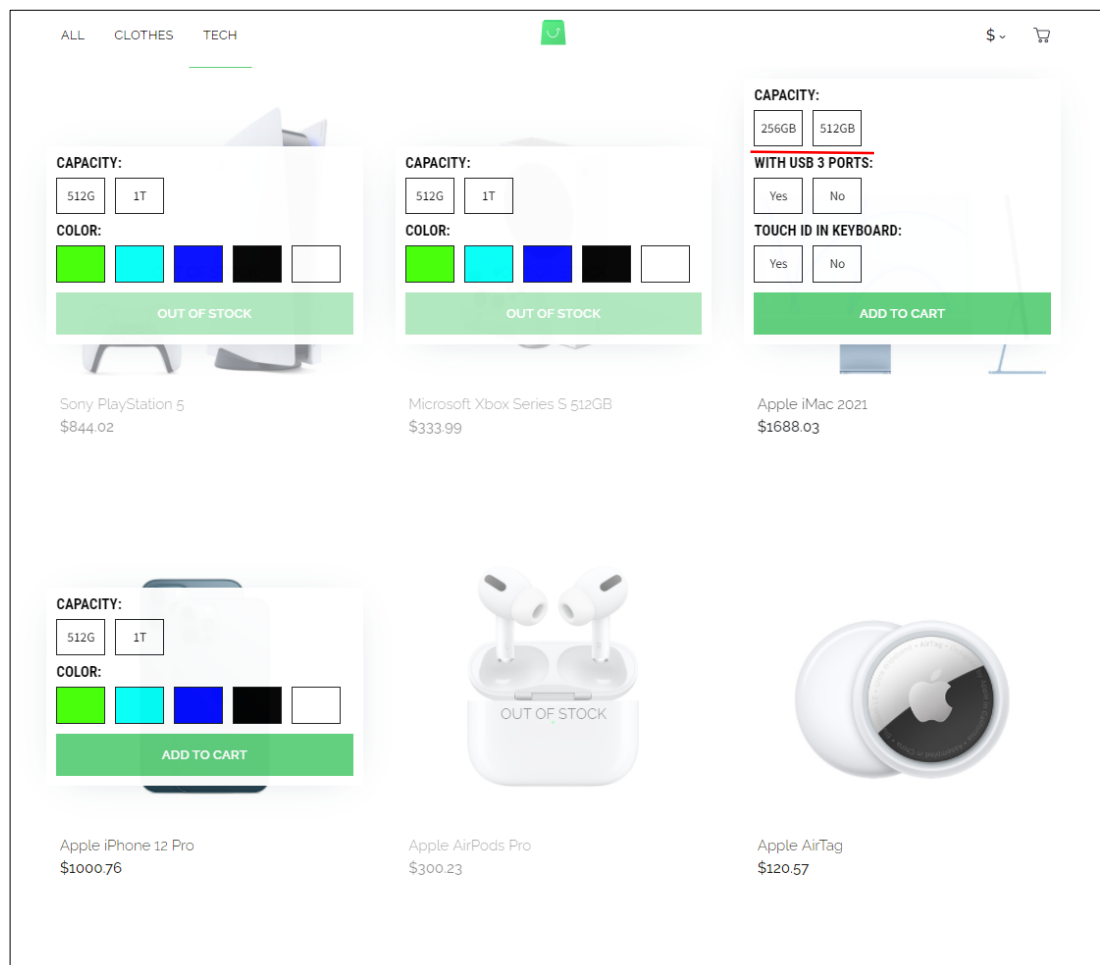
ALL CLOTHES TECH

$

CAPACITY:
512G 1T
COLOR:
OUT OF STOCK

Sony PlayStation 5
$844.02

CAPACITY:
512G 1T
COLOR:
OUT OF STOCK

Microsoft Xbox Series S 512GB
$333.99

CAPACITY:
256GB 512GB
WITH USB 3 PORTS:
Yes No
TOUCH ID IN KEYBOARD:
Yes No
ADD TO CART

Apple iMac 2021
$1688.03

CAPACITY:
512G 1T
COLOR:
ADD TO CART

Apple iPhone 12 Pro
$1000.76

OUT OF STOCK

Apple AirPods Pro
$300.23

Apple AirTag
$120.57